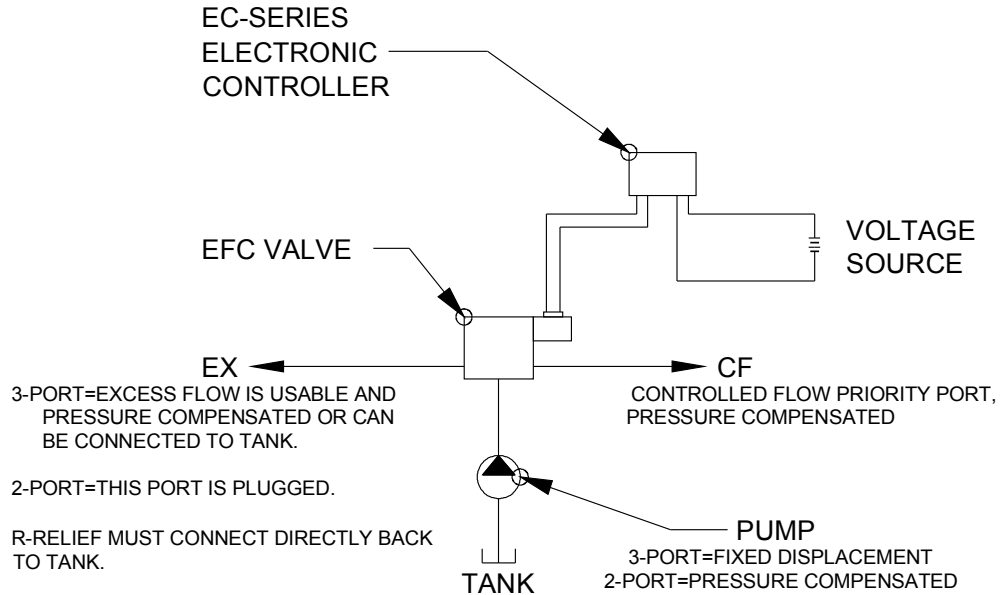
EC-SERIES ELECTRONIC CONTROLLER

EFC VALVE

VOLTAGE SOURCE

EX

3-PORT=EXCESS FLOW IS USABLE AND PRESSURE COMPENSATED OR CAN BE CONNECTED TO TANK.

2-PORT=THIS PORT IS PLUGGED.

R-RELIEF MUST CONNECT DIRECTLY BACK TO TANK.

CF

CONTROLLED FLOW PRIORITY PORT, PRESSURE COMPENSATED

PUMP

3-PORT=FIXED DISPLACEMENT
2-PORT=PRESSURE COMPENSATED

TANK